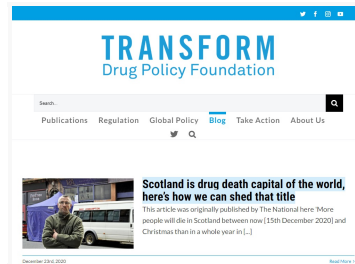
TRANSFORM
Drug Policy Foundation

Search...

Publications Regulation Global Policy Blog Take Action About Us

Scotland is drug death capital of the world, here's how we can shed that title

This article was originally published by The National here 'More people will die in Scotland between now [15th December 2020] and Christmas than in a whole year in [...]

December 23rd, 2020

Read More >